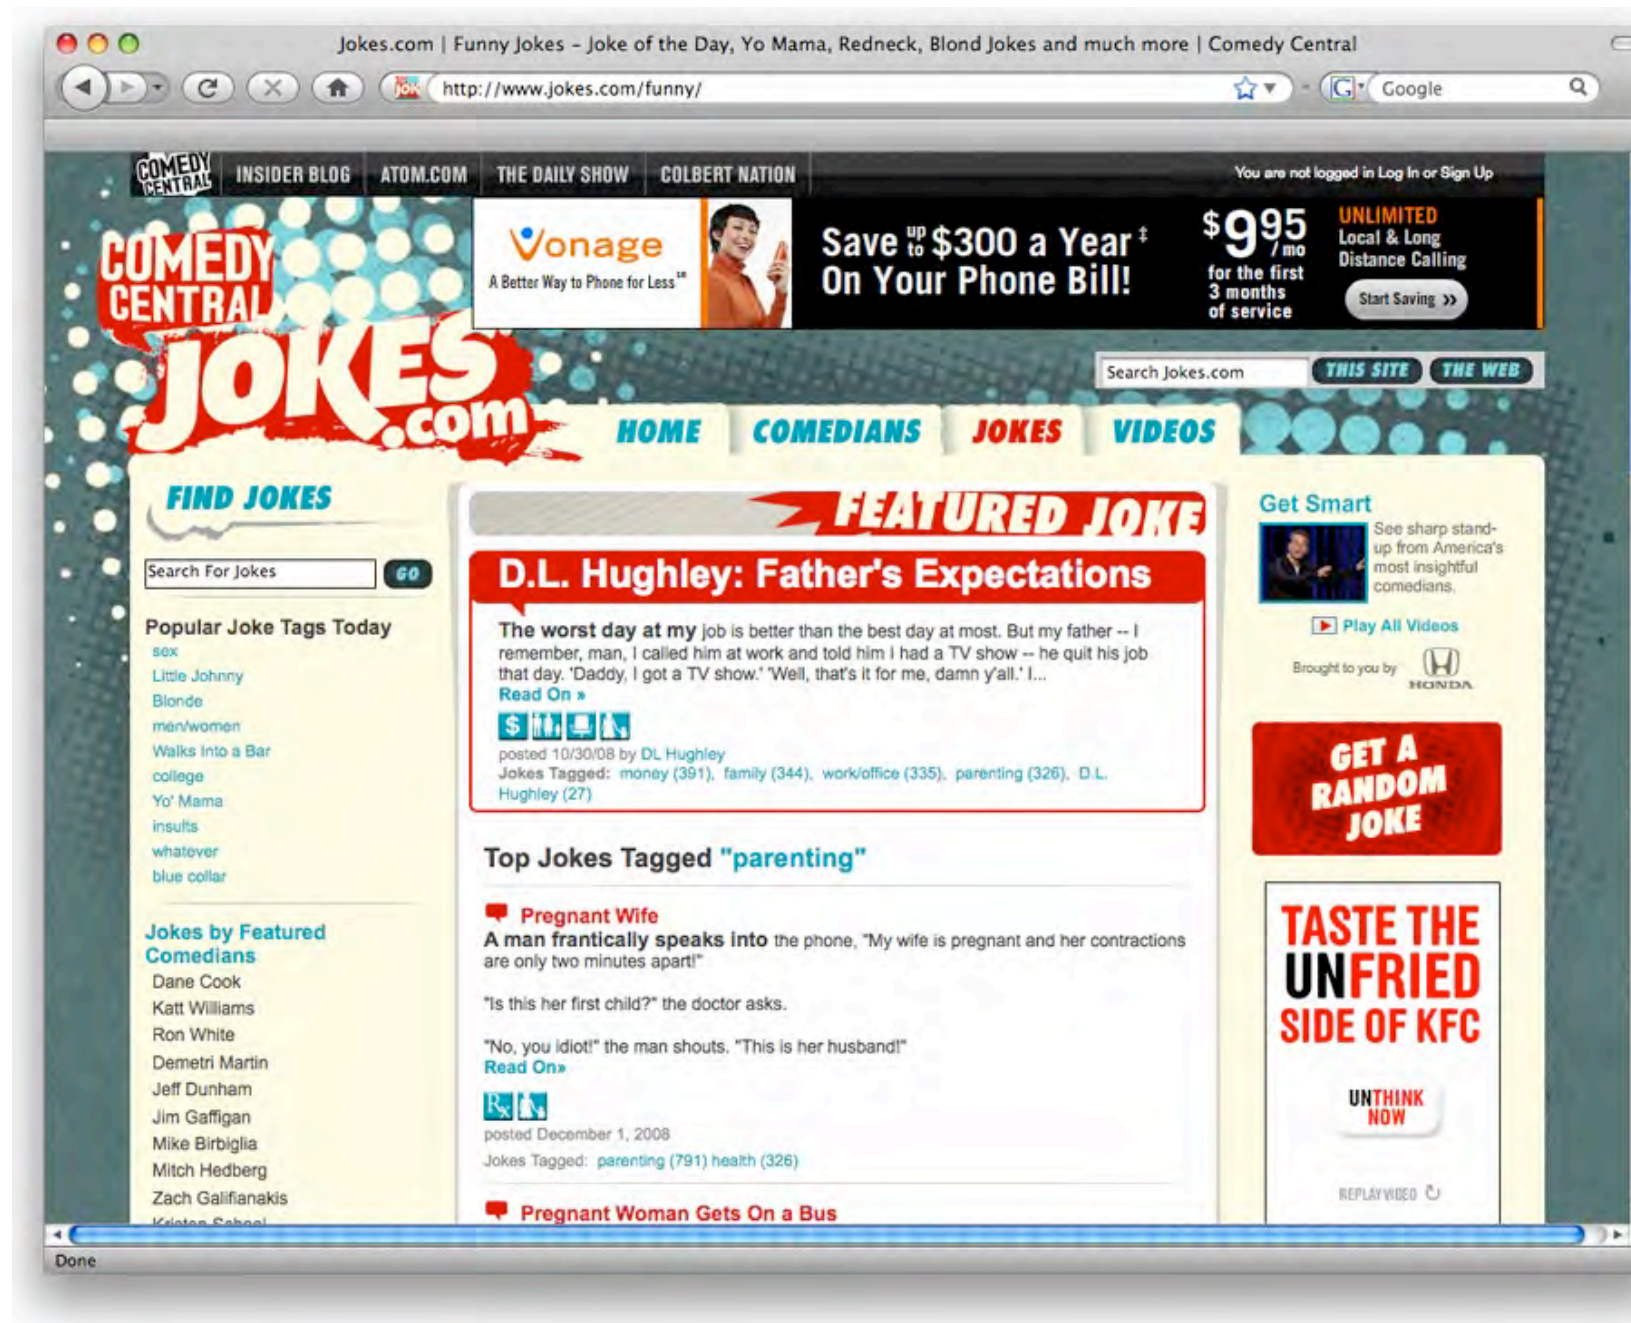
Jokes.com | Funny Jokes - Joke of the Day, Yo Mama, Redneck, Blond Jokes and much more | Comedy Central

http://www.jokes.com/funny/

Google

COMEDY CENTRAL INSIDER BLOG ATOM.COM THE DAILY SHOW COLBERT NATION

You are not logged in Log In or Sign Up

Vonage A Better Way to Phone for Less℠

Save up to $300 a Year‡ On Your Phone Bill!

$9.95/mo for the first 3 months of service

UNLIMITED Local & Long Distance Calling

Start Saving »

COMEDY CENTRAL JOKES.com

Search Jokes.com THIS SITE THE WEB

HOME COMEDIANS JOKES VIDEOS

FIND JOKES

Search For Jokes GO

Popular Joke Tags Today

sex
Little Johnny
Blonde
men/women
Walks Into a Bar
college
Yo' Mama
insults
whatever
blue collar

Jokes by Featured Comedians

Dane Cook
Katt Williams
Ron White
Demetri Martin
Jeff Dunham
Jim Gaffigan
Mike Birbiglia
Mitch Hedberg
Zach Galifianakis
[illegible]

FEATURED JOKE

D.L. Hughley: Father's Expectations

The worst day at my job is better than the best day at most. But my father -- I remember, man, I called him at work and told him I had a TV show -- he quit his job that day. 'Daddy, I got a TV show.' 'Well, that's it for me, damn y'all.' I...
Read On »

posted 10/30/08 by DL Hughley
Jokes Tagged: money (391), family (344), work/office (335), parenting (326), D.L. Hughley (27)

Top Jokes Tagged "parenting"

Pregnant Wife

A man frantically speaks into the phone, "My wife is pregnant and her contractions are only two minutes apart!"

"Is this her first child?" the doctor asks.

"No, you idiot!" the man shouts. "This is her husband!"
Read On»

posted December 1, 2008
Jokes Tagged: parenting (791) health (326)

Pregnant Woman Gets On a Bus

Get Smart

See sharp stand-up from America's most insightful comedians.

Play All Videos

Brought to you by HONDA

GET A RANDOM JOKE

TASTE THE UNFRIED SIDE OF KFC

UNTHINK NOW

REPLAY VIDEO

Done